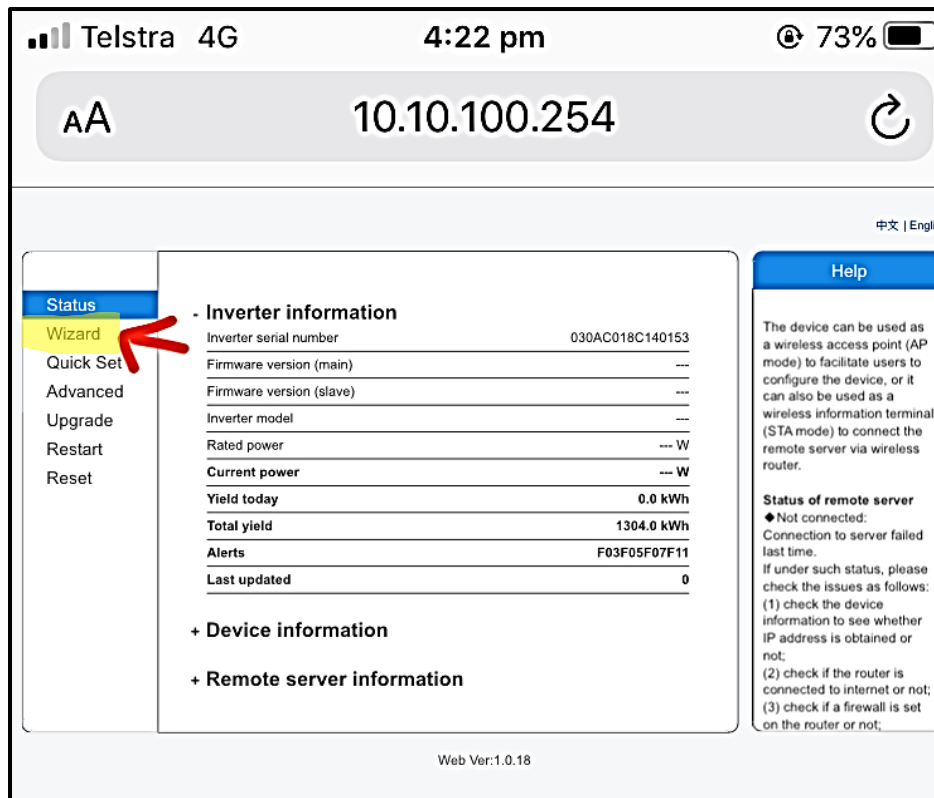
Telstra 4G 4:22 pm 73%

AA 10.10.100.254

中文 | Engl

Status
Wizard
Quick Set
Advanced
Upgrade
Restart
Reset

- Inverter information

| | |
|---|---|
| Inverter serial number | 030AC018C140153 |
| Firmware version (main) | --- |
| Firmware version (slave) | --- |
| Inverter model | --- |
| Rated power | --- W |
| **Current power** | **--- W** |
| **Yield today** | **0.0 kWh** |
| **Total yield** | **1304.0 kWh** |
| **Alerts** | **F03F05F07F11** |
| **Last updated** | **0** |

+ Device information

+ Remote server information

Help

The device can be used as a wireless access point (AP mode) to facilitate users to configure the device, or it can also be used as a wireless information terminal (STA mode) to connect the remote server via wireless router.

**Status of remote server**
◆Not connected: Connection to server failed last time.
If under such status, please check the issues as follows:
(1) check the device information to see whether IP address is obtained or not;
(2) check if the router is connected to internet or not;
(3) check if a firewall is set on the router or not;

Web Ver:1.0.18